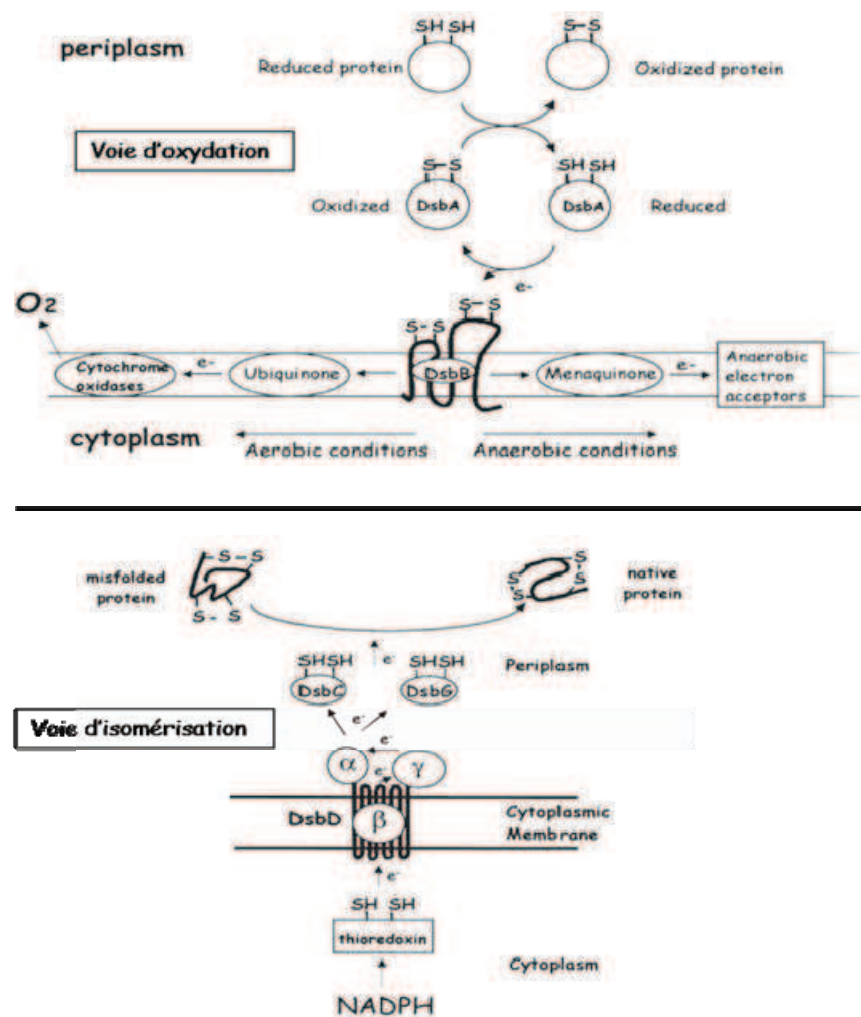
periplasm

SH SH

Reduced protein

S–S

Oxidized protein

Voie d'oxydation

S–S

Oxidized DsbA

SH SH

DsbA Reduced

e-

$O_2$

S–S

S–S

Cytochrome oxidases

e-

Ubiquinone

DsbB

Menaquinone

e-

Anaerobic electron acceptors

cytoplasm

Aerobic conditions

Anaerobic conditions

S–S

misfolded protein

S- S

S S S S

native protein

e-

SHSH

DsbC

SHSH

DsbG

Periplasm

Voie d'isomérisation

e-

e-

e-

$\alpha$

e-

$\gamma$

DsbD

$\beta$

Cytoplasmic Membrane

e-

SH SH

thioredoxin

Cytoplasm

NADPH